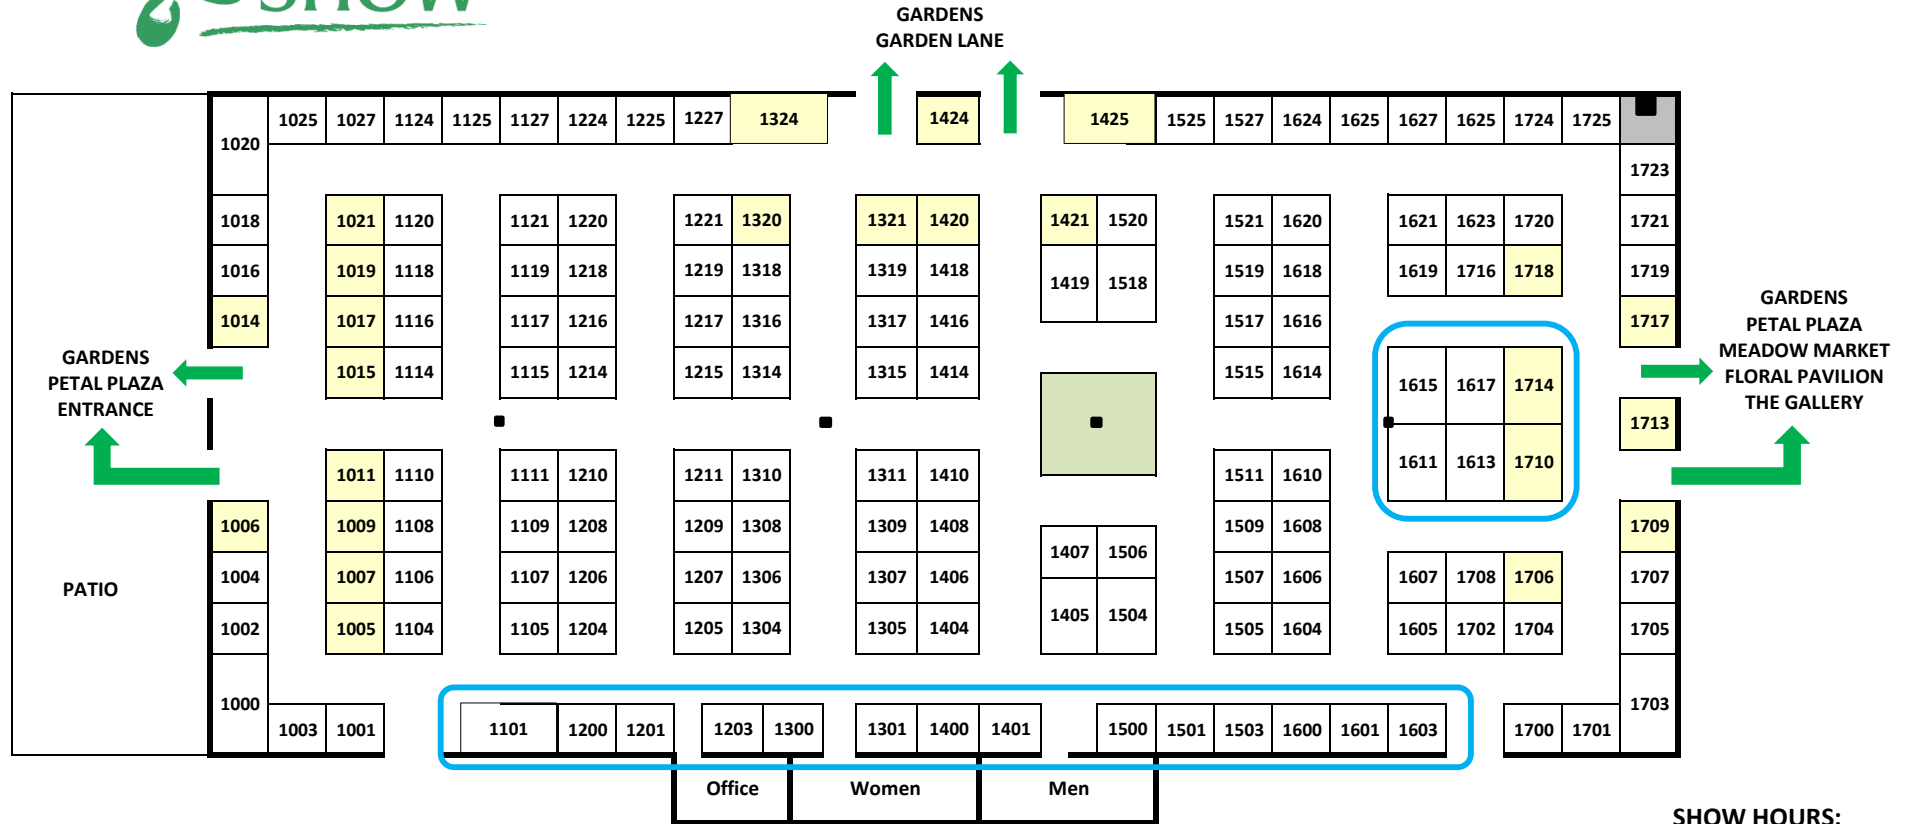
GARDENS
GARDEN LANE

1020 1025 1027 1124 1125 1127 1224 1225 1227 1324 1424 1425 1525 1527 1624 1625 1627 1625 1724 1725

1723

1018 1021 1120 1121 1220 1221 1320 1321 1420 1421 1520 1521 1620 1621 1623 1720 1721

1016 1019 1118 1119 1218 1219 1318 1319 1418 1419 1518 1519 1618 1619 1716 1718 1719

1014 1017 1116 1117 1216 1217 1316 1317 1416 1517 1616 1717

GARDENS
PETAL PLAZA
ENTRANCE

1015 1114 1115 1214 1215 1314 1315 1414 1515 1614 1615 1617 1714

GARDENS
PETAL PLAZA
MEADOW MARKET
FLORAL PAVILION
THE GALLERY

1713

1611 1613 1710

1011 1110 1111 1210 1211 1310 1311 1410 1511 1610

1006 1009 1108 1109 1208 1209 1308 1309 1408 1407 1506 1509 1608 1709

PATIO

1004 1007 1106 1107 1206 1207 1306 1307 1406 1507 1606 1607 1708 1706 1707

1002 1005 1104 1105 1204 1205 1304 1305 1404 1405 1504 1505 1604 1605 1702 1704 1705

1000 1703

1003 1001 1101 1200 1201 1203 1300 1301 1400 1401 1500 1501 1503 1600 1601 1603 1700 1701

Office Women Men

SHOW HOURS: